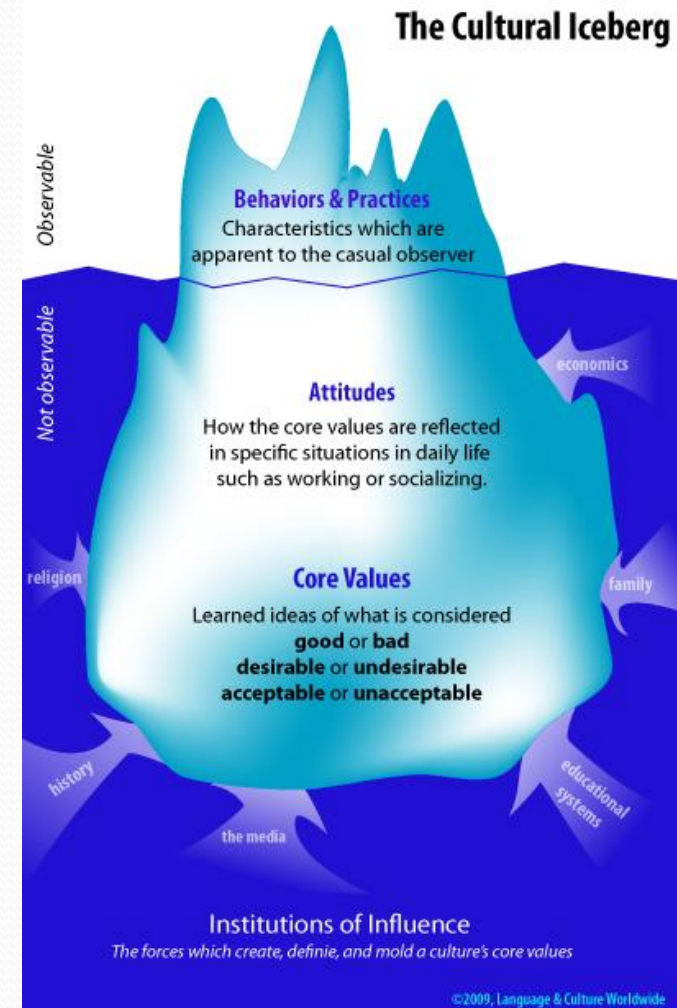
The Cultural Iceberg

Observable

Behaviors & Practices
Characteristics which are apparent to the casual observer

Not observable

Attitudes
How the core values are reflected in specific situations in daily life such as working or socializing.

economics

religion

Core Values
Learned ideas of what is considered
good or bad
desirable or undesirable
acceptable or unacceptable

family

history

the media

educational systems

Institutions of Influence
The forces which create, definie, and mold a culture's core values

©2009, Language & Culture Worldwide